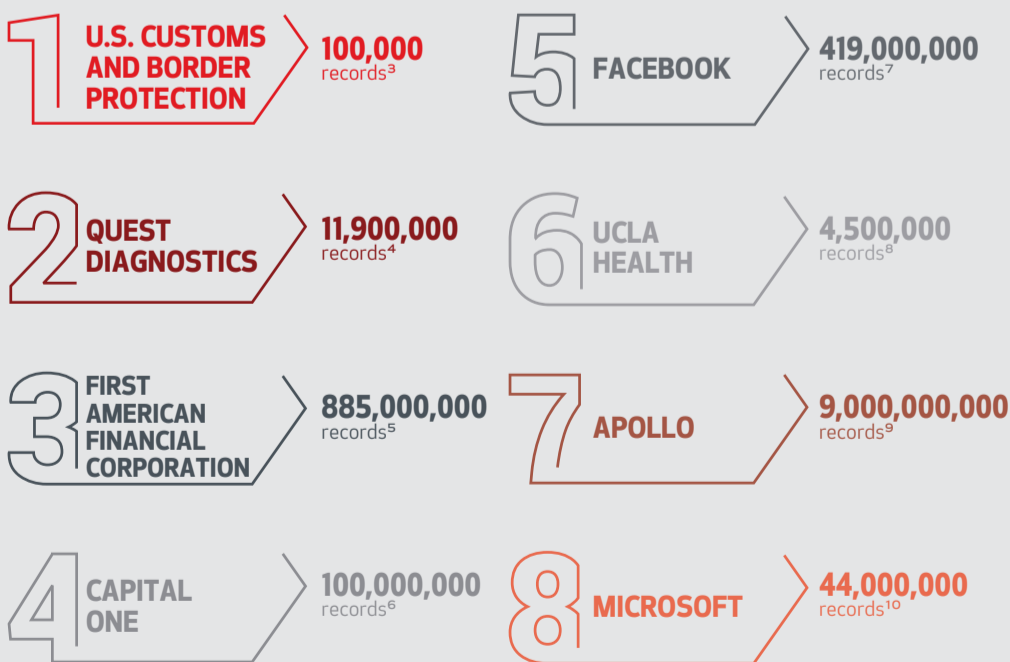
1 U.S. CUSTOMS AND BORDER PROTECTION

100,000 records$^3$

2 QUEST DIAGNOSTICS

11,900,000 records$^4$

3 FIRST AMERICAN FINANCIAL CORPORATION

885,000,000 records$^5$

4 CAPITAL ONE

100,000,000 records$^6$

5 FACEBOOK

419,000,000 records$^7$

6 UCLA HEALTH

4,500,000 records$^8$

7 APOLLO

9,000,000,000 records$^9$

8 MICROSOFT

44,000,000 records$^{10}$